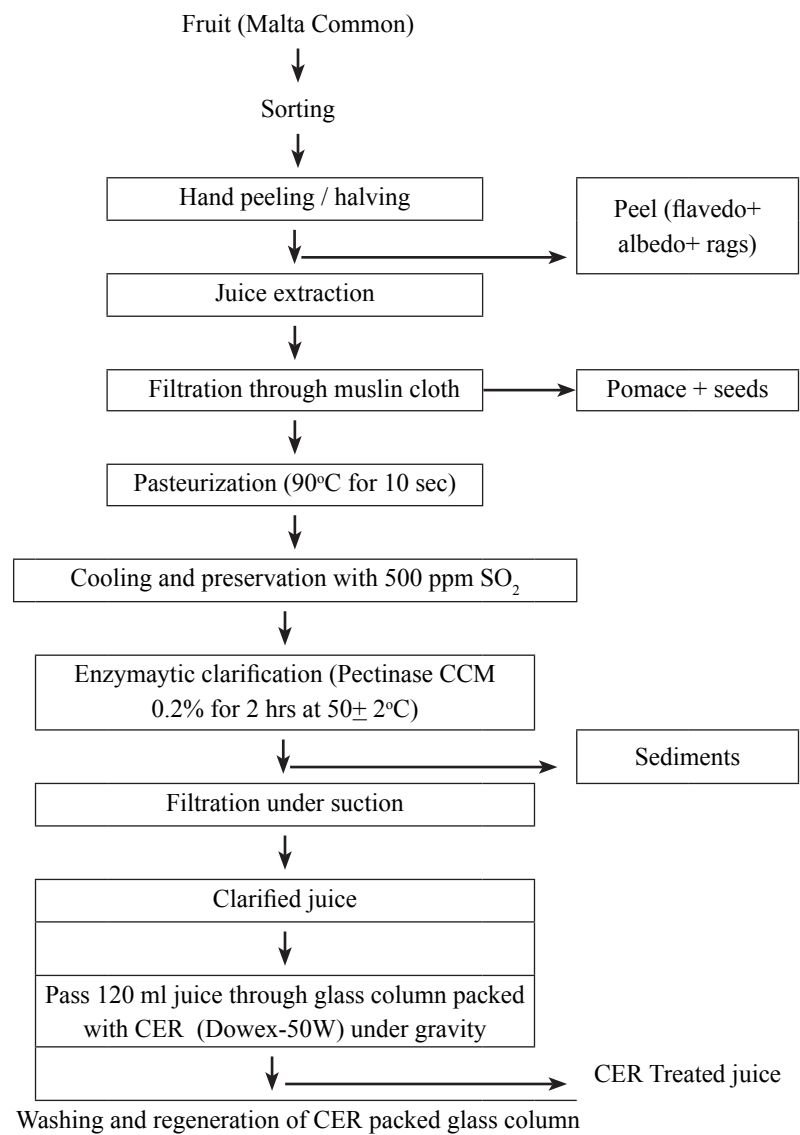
Fruit (Malta Common)

Sorting

Hand peeling / halving

Peel (flavedo+ albedo+ rags)

Juice extraction

Filtration through muslin cloth

Pomace + seeds

Pasteurization (90$^{o}$C for 10 sec)

Cooling and preservation with 500 ppm $SO_2$

Enzymaytic clarification (Pectinase CCM 0.2% for 2 hrs at 50$\pm$ 2$^{o}$C)

Sediments

Filtration under suction

Clarified juice

Pass 120 ml juice through glass column packed with CER (Dowex-50W) under gravity

CER Treated juice

Washing and regeneration of CER packed glass column